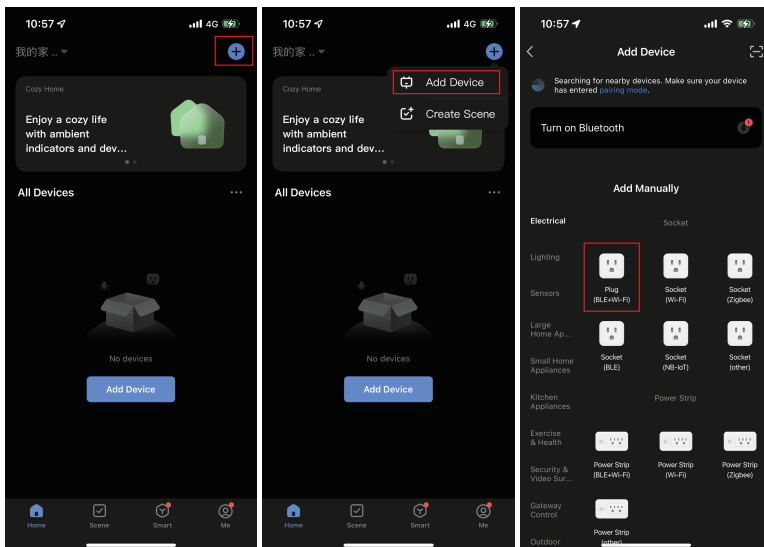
10:57 4G

我的家 ..

Cozy Home

Enjoy a cozy life with ambient indicators and dev...

All Devices ...

No devices

Add Device

Home Scene Smart Me

10:57 4G

我的家 ..

Add Device

Create Scene

Cozy Home

Enjoy a cozy life with ambient indicators and dev...

All Devices ...

No devices

Add Device

Home Scene Smart Me

10:57

Add Device

Searching for nearby devices. Make sure your device has entered pairing mode.

Turn on Bluetooth

Add Manually

Electrical

Lighting

Sensors

Large Home Ap...

Small Home Appliances

Kitchen Appliances

Exercise & Health

Security & Video Sur...

Gateway Control

Outdoor

Socket

Plug (BLE+Wi-Fi)

Socket (Wi-Fi)

Socket (Zigbee)

Socket (BLE)

Socket (NB-IoT)

Socket (other)

Power Strip

Power Strip (BLE+Wi-Fi)

Power Strip (Wi-Fi)

Power Strip (Zigbee)

Power Strip (other)